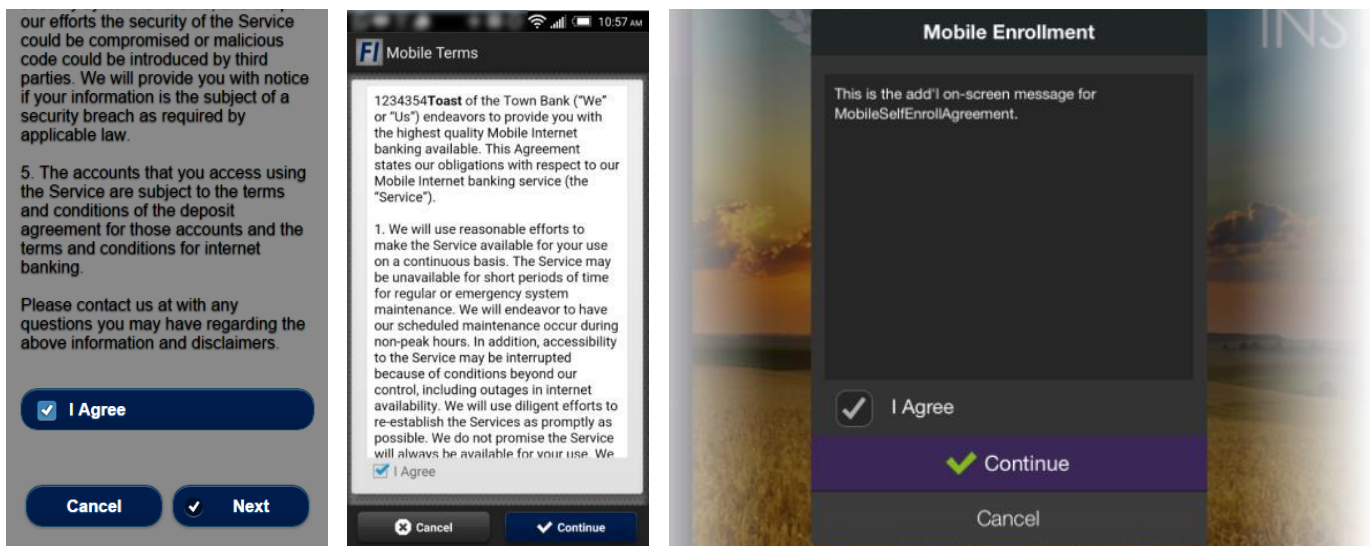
our efforts the security of the Service could be compromised or malicious code could be introduced by third parties. We will provide you with notice if your information is the subject of a security breach as required by applicable law.

5. The accounts that you access using the Service are subject to the terms and conditions of the deposit agreement for those accounts and the terms and conditions for internet banking.

Please contact us at with any questions you may have regarding the above information and disclaimers.

I Agree

Cancel

Next

10:57 AM

FI Mobile Terms

1234354**Toast** of the Town Bank ("We" or "Us") endeavors to provide you with the highest quality Mobile Internet banking available. This Agreement states our obligations with respect to our Mobile Internet banking service (the "Service").

1. We will use reasonable efforts to make the Service available for your use on a continuous basis. The Service may be unavailable for short periods of time for regular or emergency system maintenance. We will endeavor to have our scheduled maintenance occur during non-peak hours. In addition, accessibility to the Service may be interrupted because of conditions beyond our control, including outages in internet availability. We will use diligent efforts to re-establish the Services as promptly as possible. We do not promise the Service will always be available for your use. We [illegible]

I Agree

Cancel

Continue

INS

Mobile Enrollment

This is the add'l on-screen message for MobileSelfEnrollAgreement.

I Agree

Continue

Cancel